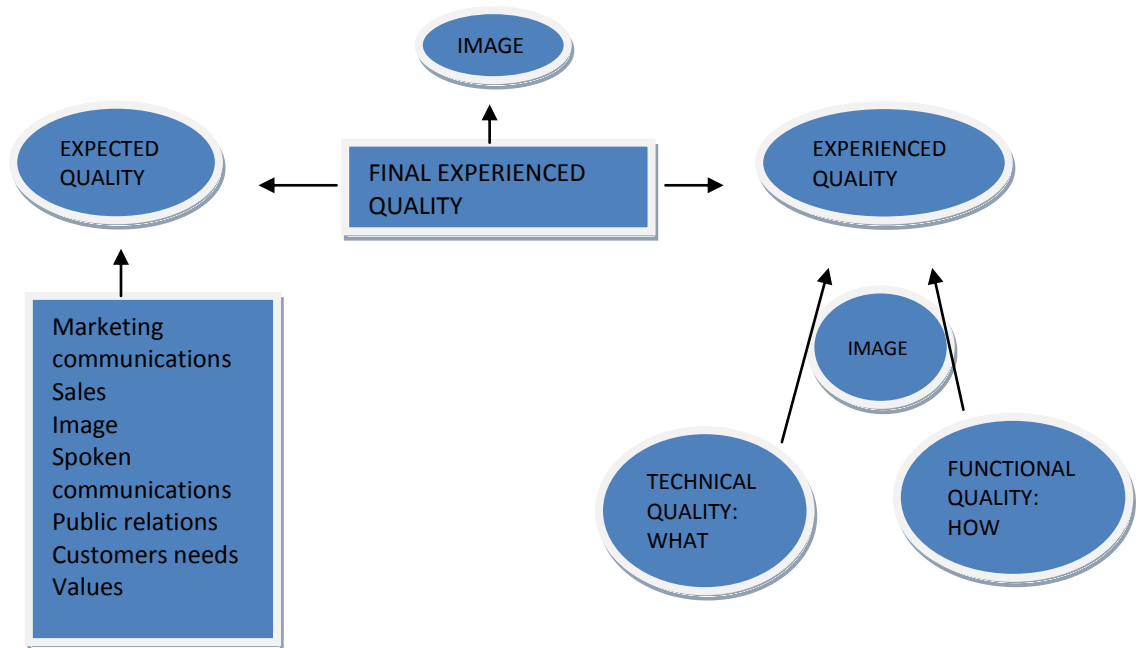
IMAGE

EXPECTED QUALITY

FINAL EXPERIENCED QUALITY

EXPERIENCED QUALITY

Marketing communications
Sales
Image
Spoken communications
Public relations
Customers needs
Values

IMAGE

TECHNICAL QUALITY: WHAT

FUNCTIONAL QUALITY: HOW